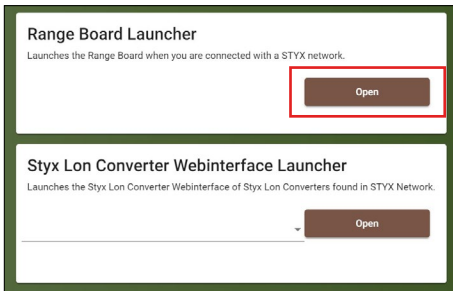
Range Board Launcher

Launches the Range Board when you are connected with a STYX network.

Open

Styx Lon Converter Webinterface Launcher

Launches the Styx Lon Converter Webinterface of Styx Lon Converters found in STYX Network.

Open